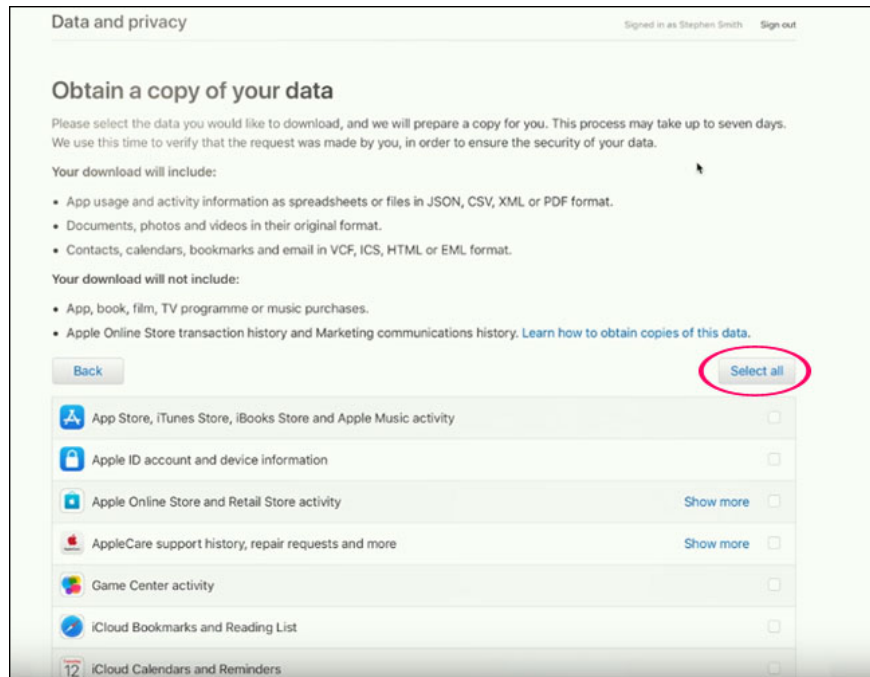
Data and privacy

Signed in as Stephen Smith Sign out

Obtain a copy of your data

Please select the data you would like to download, and we will prepare a copy for you. This process may take up to seven days. We use this time to verify that the request was made by you, in order to ensure the security of your data.

Your download will include:

• App usage and activity information as spreadsheets or files in JSON, CSV, XML or PDF format.
• Documents, photos and videos in their original format.
• Contacts, calendars, bookmarks and email in VCF, ICS, HTML or EML format.

Your download will not include:

• App, book, film, TV programme or music purchases.
• Apple Online Store transaction history and Marketing communications history. Learn how to obtain copies of this data.

Back

Select all

App Store, iTunes Store, iBooks Store and Apple Music activity

Apple ID account and device information

Apple Online Store and Retail Store activity Show more

AppleCare support history, repair requests and more Show more

Game Center activity

iCloud Bookmarks and Reading List

12 iCloud Calendars and Reminders